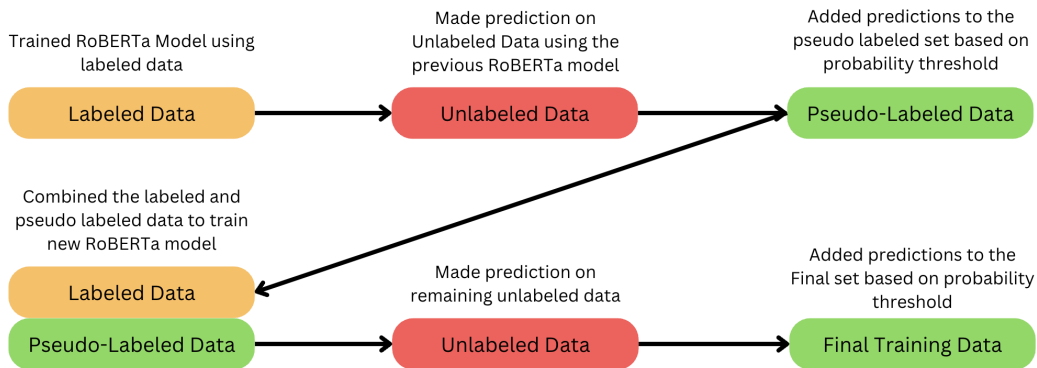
Trained RoBERTa Model using labeled data

Labeled Data

Made prediction on Unlabeled Data using the previous RoBERTa model

Unlabeled Data

Added predictions to the pseudo labeled set based on probability threshold

Pseudo-Labeled Data

Combined the labeled and pseudo labeled data to train new RoBERTa model

Labeled Data

Pseudo-Labeled Data

Made prediction on remaining unlabeled data

Unlabeled Data

Added predictions to the Final set based on probability threshold

Final Training Data